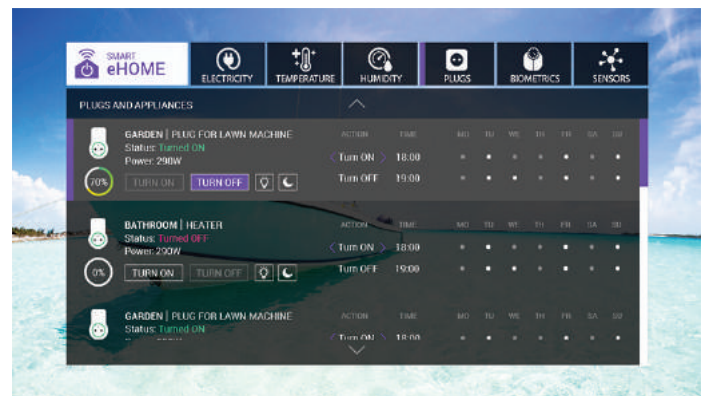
SMART eHOME

ELECTRICITY

TEMPERATURE

HUMIDITY

PLUGS

BIOMETRICS

SENSORS

PLUGS AND APPLIANCES

GARDEN | PLUG FOR LAWN MACHINE
Status: Turned ON
Power: 290W

70%

TURN ON

TURN OFF

| ACTION | TIME | MO | TU | WE | TH | FR | SA | SU |
|---|---|---|---|---|---|---|---|---|
| Turn ON | 18:00 | | | | | | | |
| Turn OFF | 19:00 | | | | | | | |

BATHROOM | HEATER
Status: Turned OFF
Power: 290W

0%

TURN ON

TURN OFF

| ACTION | TIME | MO | TU | WE | TH | FR | SA | SU |
|---|---|---|---|---|---|---|---|---|
| Turn ON | 18:00 | | | | | | | |
| Turn OFF | 19:00 | | | | | | | |

GARDEN | PLUG FOR LAWN MACHINE
Status: Turned ON
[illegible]

| ACTION | TIME | MO | TU | WE | TH | FR | SA | SU |
|---|---|---|---|---|---|---|---|---|
| Turn ON | 18:00 | | | | | | | |